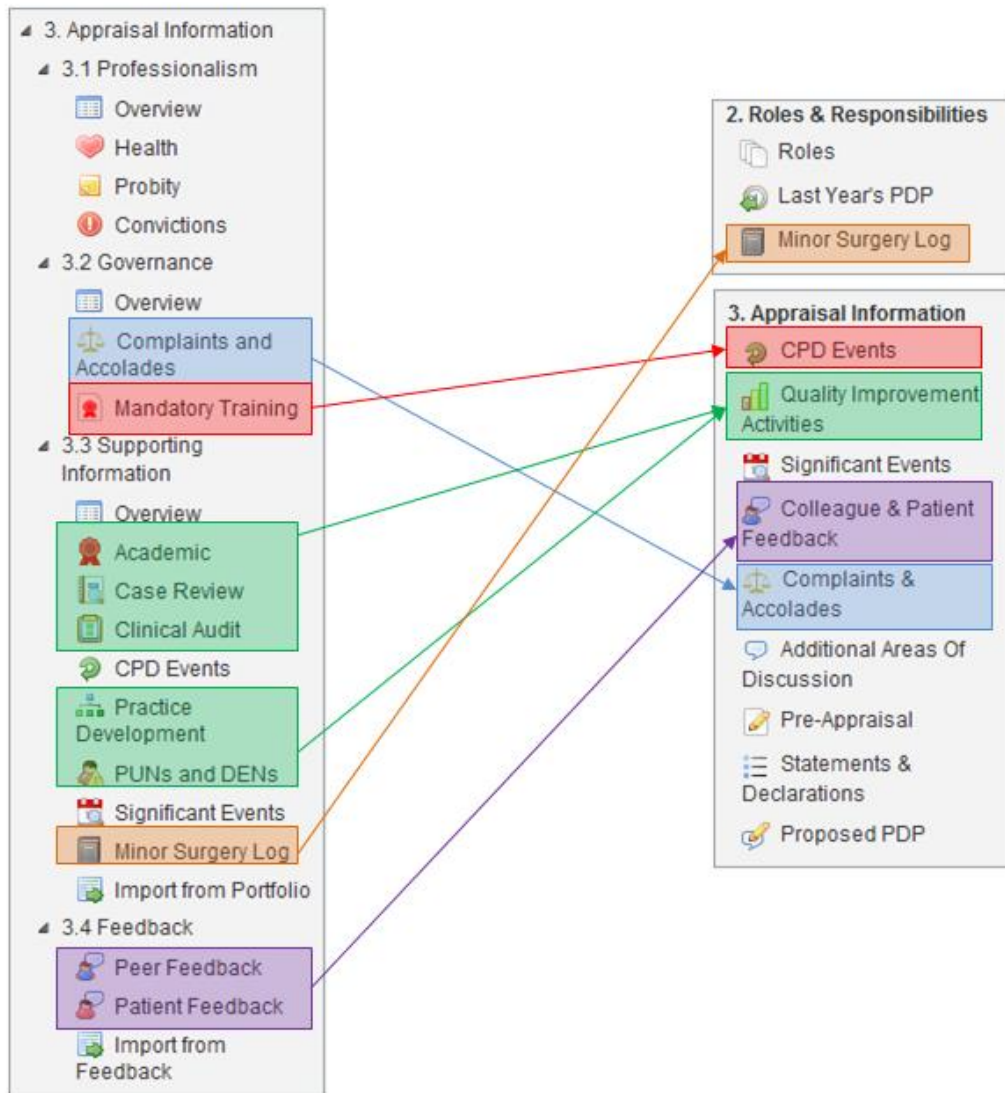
3. Appraisal Information
3.1 Professionalism
Overview
Health
Probity
Convictions
3.2 Governance
Overview
Complaints and Accolades
Mandatory Training
3.3 Supporting Information
Overview
Academic
Case Review
Clinical Audit
CPD Events
Practice Development
PUNs and DENs
Significant Events
Minor Surgery Log
Import from Portfolio
3.4 Feedback
Peer Feedback
Patient Feedback
Import from Feedback

2. Roles & Responsibilities
Roles
Last Year's PDP
Minor Surgery Log

3. Appraisal Information
CPD Events
Quality Improvement Activities
Significant Events
Colleague & Patient Feedback
Complaints & Accolades
Additional Areas Of Discussion
Pre-Appraisal
Statements & Declarations
Proposed PDP